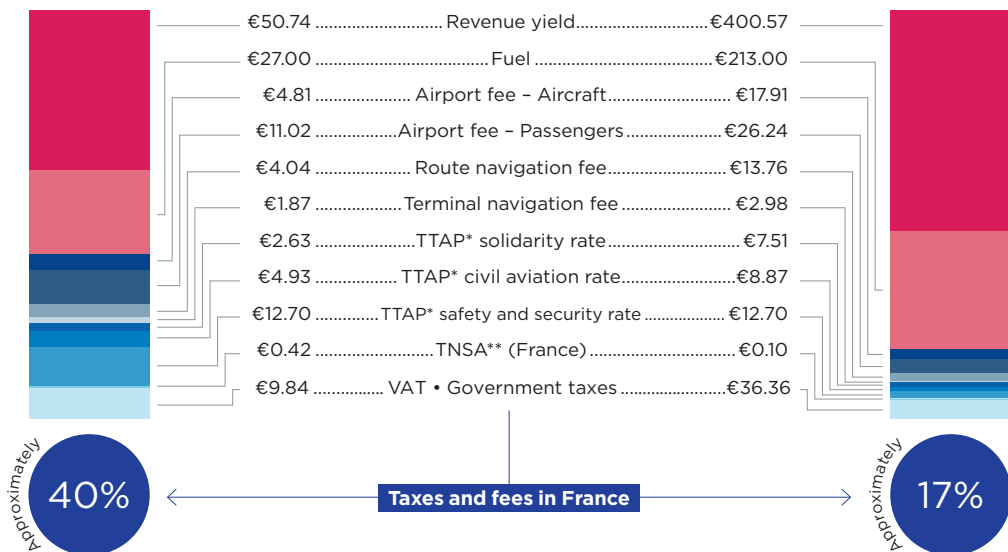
€50.74 ............................ Revenue yield ............................ €400.57

€27.00 ............................ Fuel ............................ €213.00

€4.81 ............................ Airport fee – Aircraft ............................ €17.91

€11.02 ............................ Airport fee – Passengers ............................ €26.24

€4.04 ............................ Route navigation fee ............................ €13.76

€1.87 ............................ Terminal navigation fee ............................ €2.98

€2.63 ............................ TTAP* solidarity rate ............................ €7.51

€4.93 ............................ TTAP* civil aviation rate ............................ €8.87

€12.70 ............................ TTAP* safety and security rate ............................ €12.70

€0.42 ............................ TNSA** (France) ............................ €0.10

€9.84 ............................ VAT • Government taxes ............................ €36.36

Approximately

40%

Taxes and fees in France

Approximately

17%